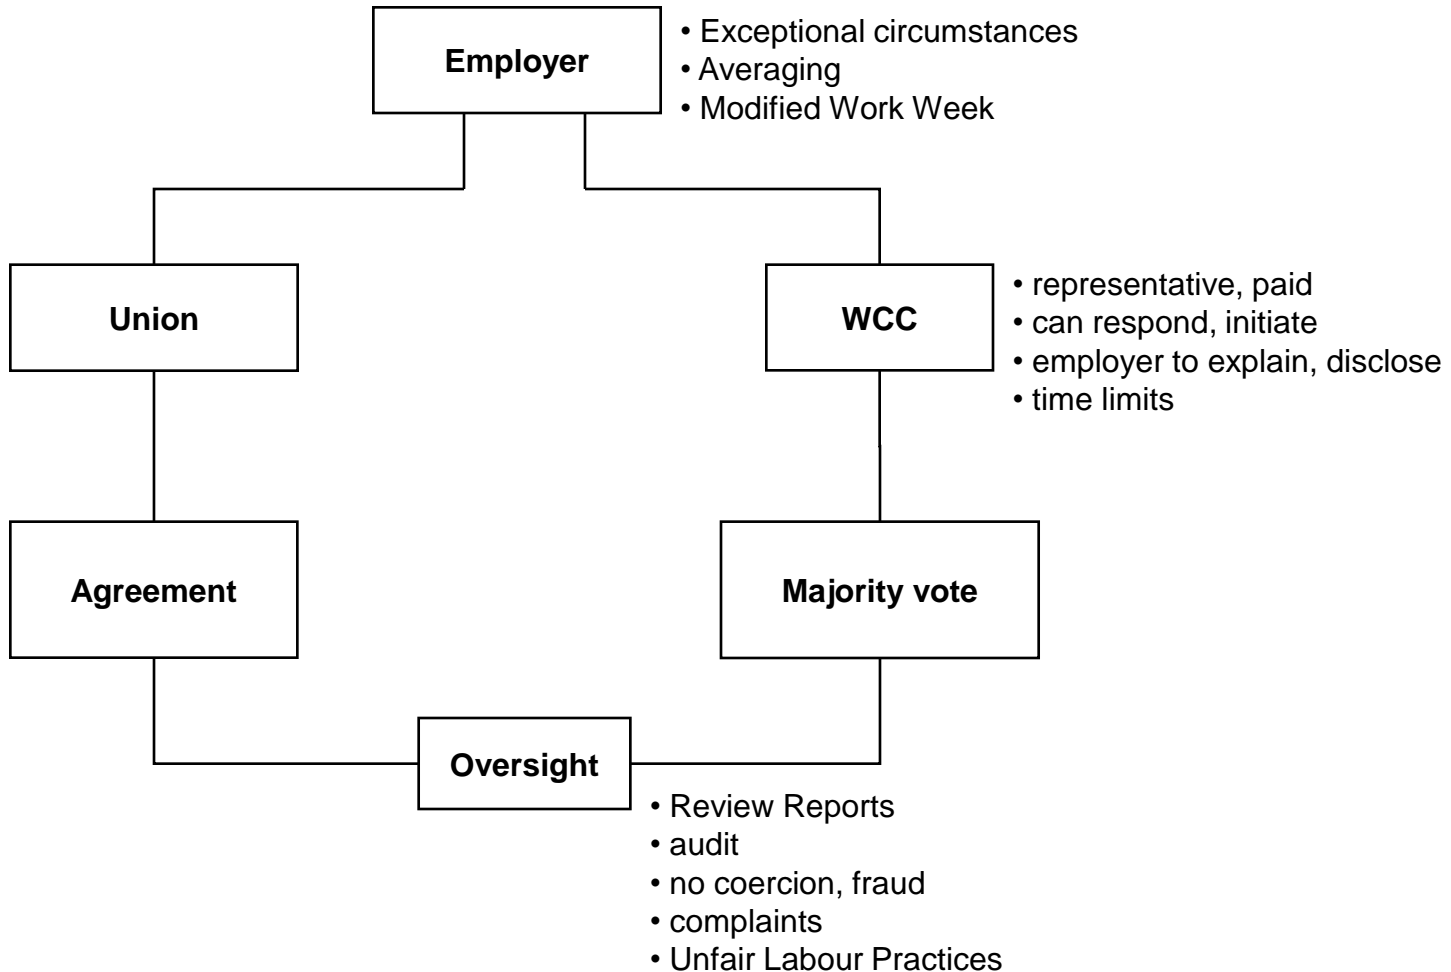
Employer

• Exceptional circumstances
• Averaging
• Modified Work Week

Union

WCC

• representative, paid
• can respond, initiate
• employer to explain, disclose
• time limits

Agreement

Majority vote

Oversight

• Review Reports
• audit
• no coercion, fraud
• complaints
• Unfair Labour Practices